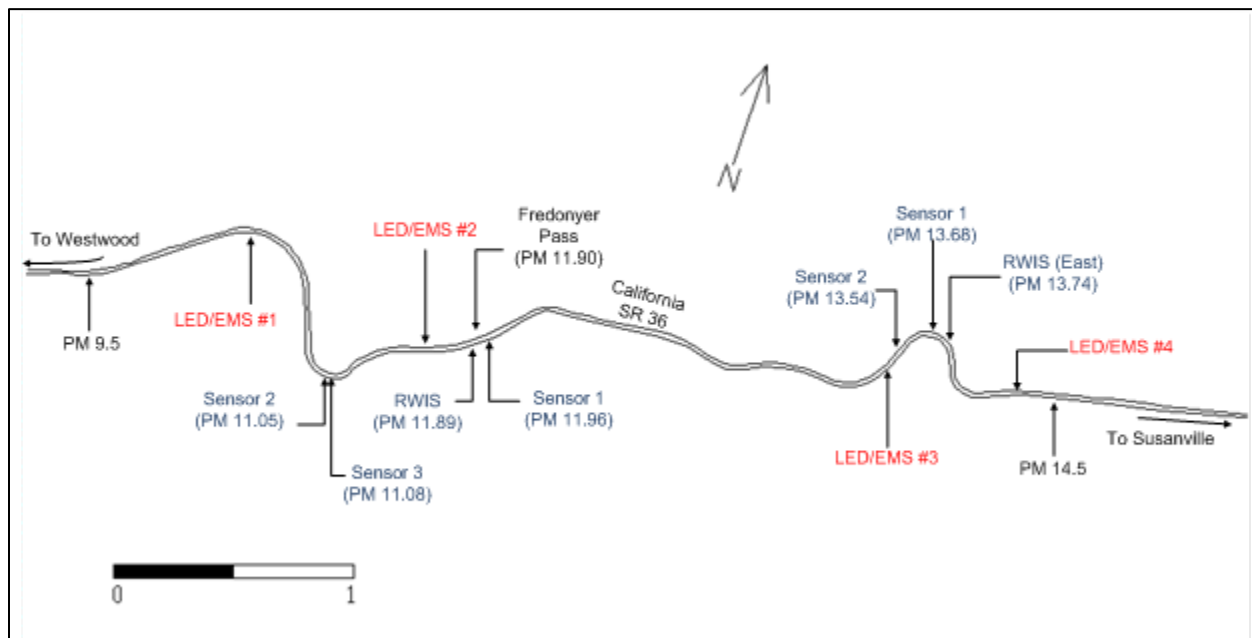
N

To Westwood

PM 9.5

LED/EMS #1

Sensor 2
(PM 11.05)

Sensor 3
(PM 11.08)

LED/EMS #2

Fredonyer Pass
(PM 11.90)

RWIS
(PM 11.89)

Sensor 1
(PM 11.96)

California SR 36

Sensor 2
(PM 13.54)

Sensor 1
(PM 13.68)

RWIS (East)
(PM 13.74)

LED/EMS #3

LED/EMS #4

PM 14.5

To Susanville

0 1